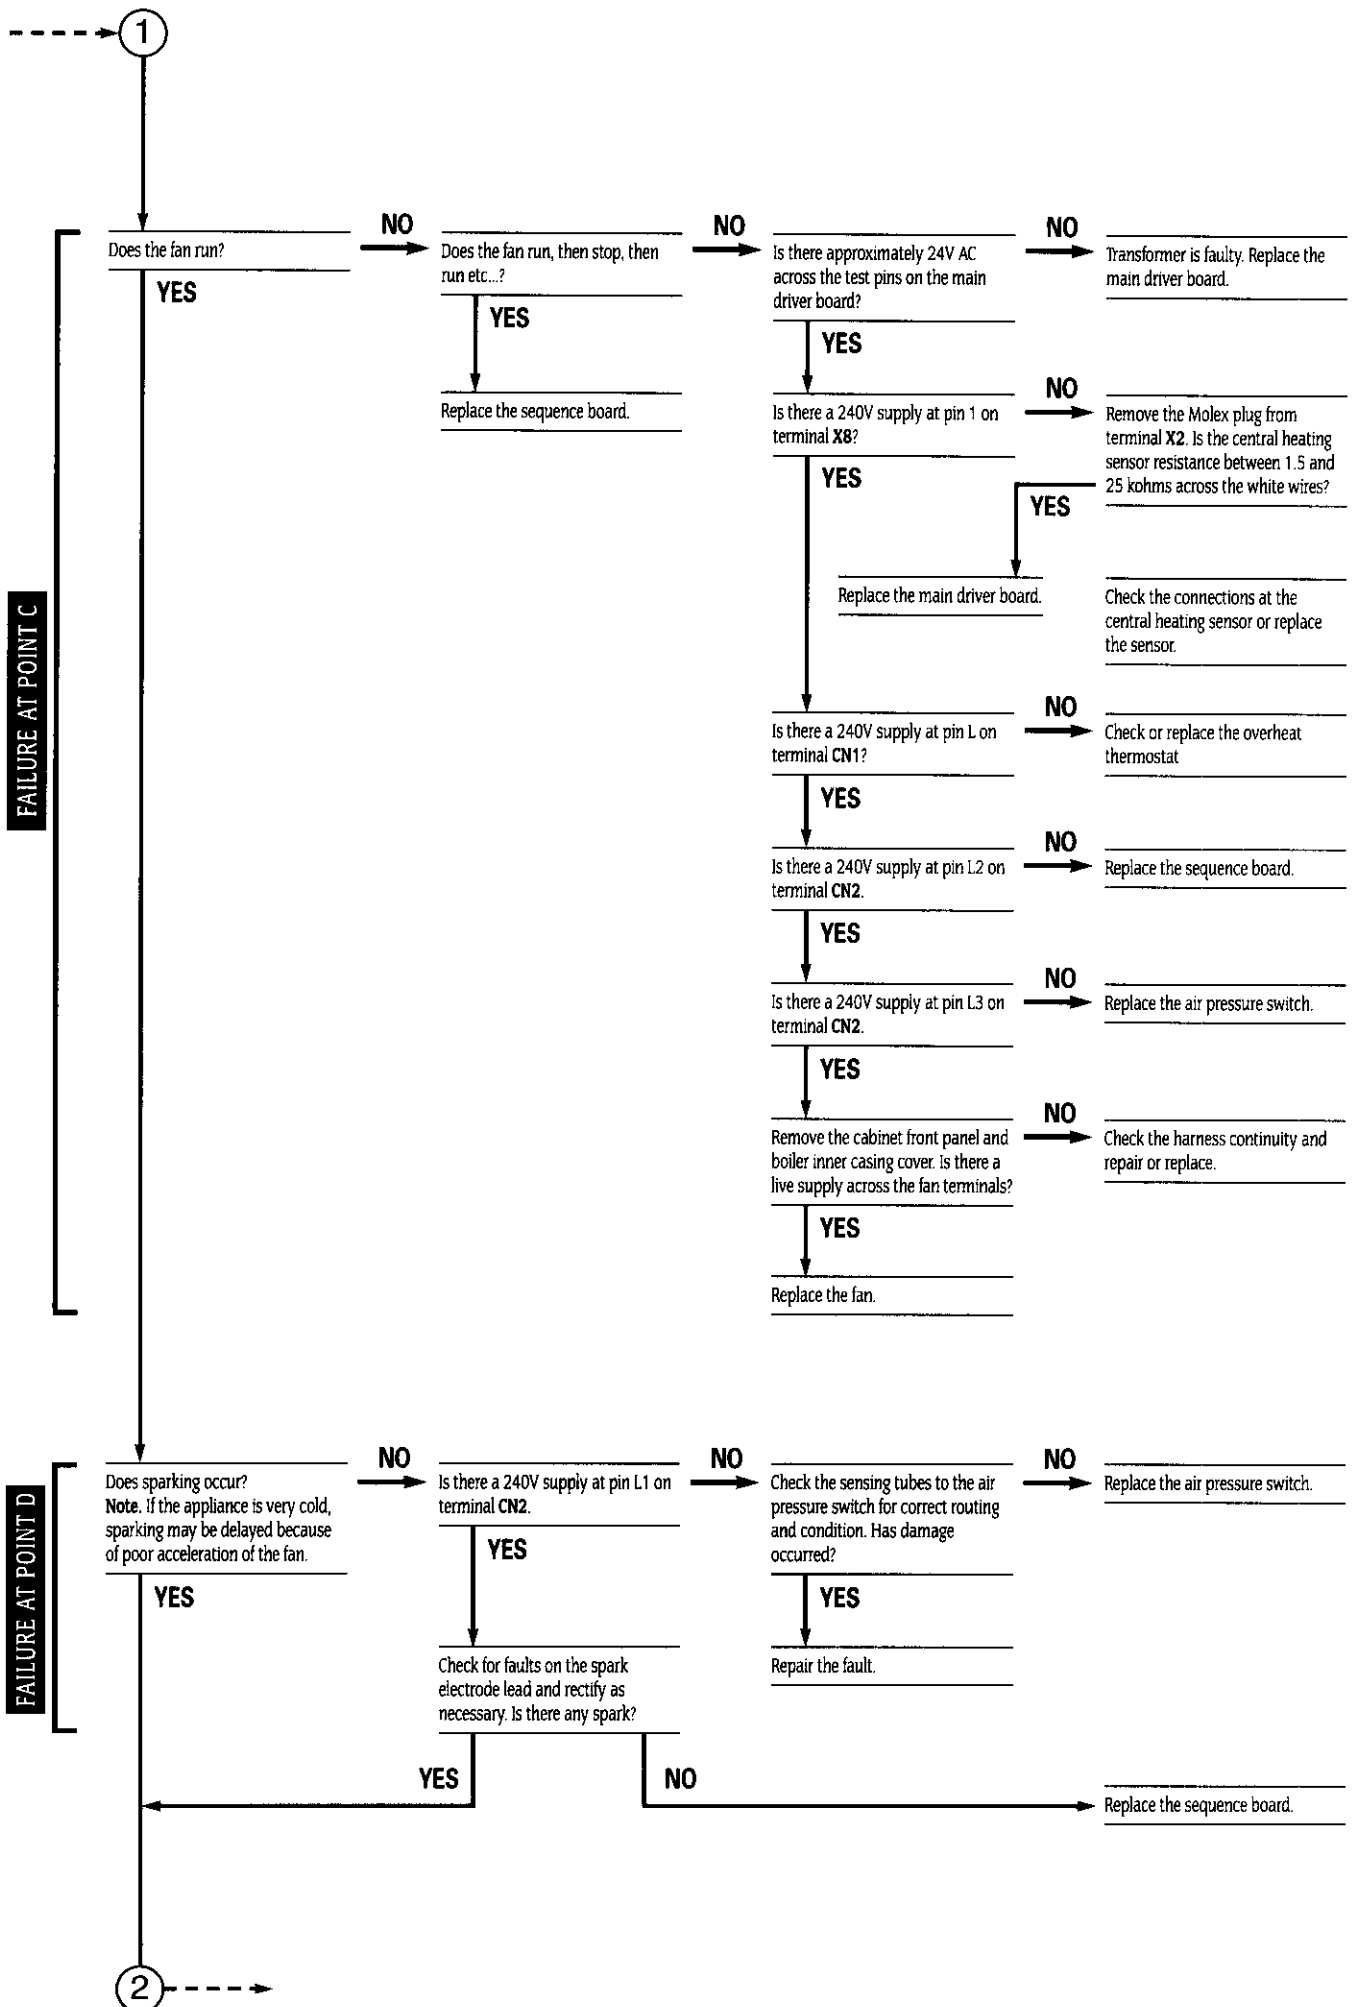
1

FAILURE AT POINT C

Does the fan run?

YES

NO

Does the fan run, then stop, then run etc...?

YES

Replace the sequence board.

NO

Is there approximately 24V AC across the test pins on the main driver board?

YES

NO

Transformer is faulty. Replace the main driver board.

Is there a 240V supply at pin 1 on terminal **X8**?

YES

NO

Remove the Molex plug from terminal **X2**. Is the central heating sensor resistance between 1.5 and 25 kohms across the white wires?

YES

Replace the main driver board.

Check the connections at the central heating sensor or replace the sensor.

Is there a 240V supply at pin L on terminal **CN1**?

NO

Check or replace the overheat thermostat

YES

Is there a 240V supply at pin L2 on terminal **CN2**.

NO

Replace the sequence board.

YES

Is there a 240V supply at pin L3 on terminal **CN2**.

NO

Replace the air pressure switch.

YES

Remove the cabinet front panel and boiler inner casing cover. Is there a live supply across the fan terminals?

NO

Check the harness continuity and repair or replace.

YES

Replace the fan.

FAILURE AT POINT D

Does sparking occur?
**Note.** If the appliance is very cold, sparking may be delayed because of poor acceleration of the fan.

YES

NO

Is there a 240V supply at pin L1 on terminal **CN2**.

YES

Check for faults on the spark electrode lead and rectify as necessary. Is there any spark?

NO

Check the sensing tubes to the air pressure switch for correct routing and condition. Has damage occurred?

YES

Repair the fault.

NO

Replace the air pressure switch.

YES

NO

Replace the sequence board.

2